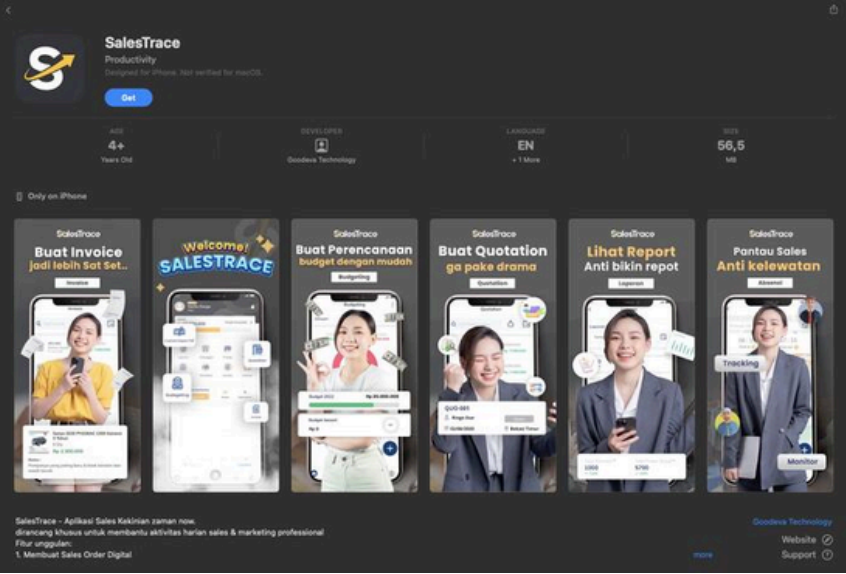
SalesTrace
Productivity
Designed for iPhone. Not verified for macOS.
Get

AGE
4+
Years Old

DEVELOPER
Goodeva Technology

LANGUAGE
EN
+ 1 More

SIZE
56,5
MB

Only on iPhone

SalesTrace
Buat Invoice
jadi lebih Sat Set..
Invoice

Welcome!
SALESTRACE

SalesTrace
Buat Perencanaan
budget dengan mudah
Budgeting

SalesTrace
Buat Quotation
ga pake drama
Quotation

SalesTrace
Lihat Report
Anti bikin repot
Laporan

SalesTrace
Pantau Sales
Anti kelewatan
Absensi
Tracking
Monitor

SalesTrace - Aplikasi Sales Kekinian zaman now.
dirancang khusus untuk membantu aktivitas harian sales & marketing professional
Fitur unggulan:
1. Membuat Sales Order Digital
more

Goodeva Technology
Website
Support